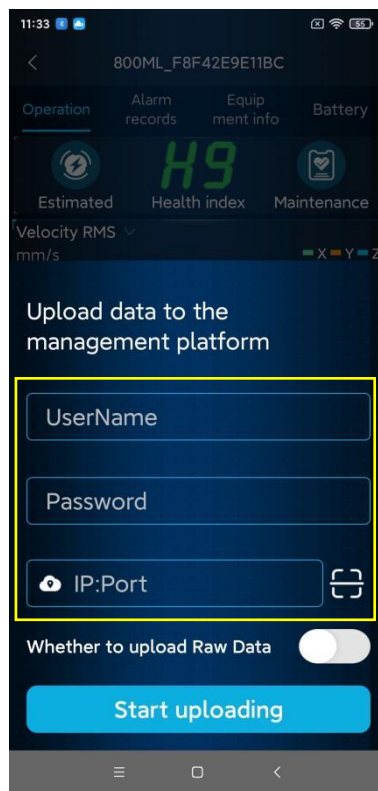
11:33

55

<

800ML_F8F42E9E11BC

Operation

Alarm records

Equipment info

Battery

H9

Estimated

Health index

Maintenance

Velocity RMS

mm/s

X Y Z

Upload data to the management platform

UserName

Password

IP:Port

Whether to upload Raw Data

Start uploading